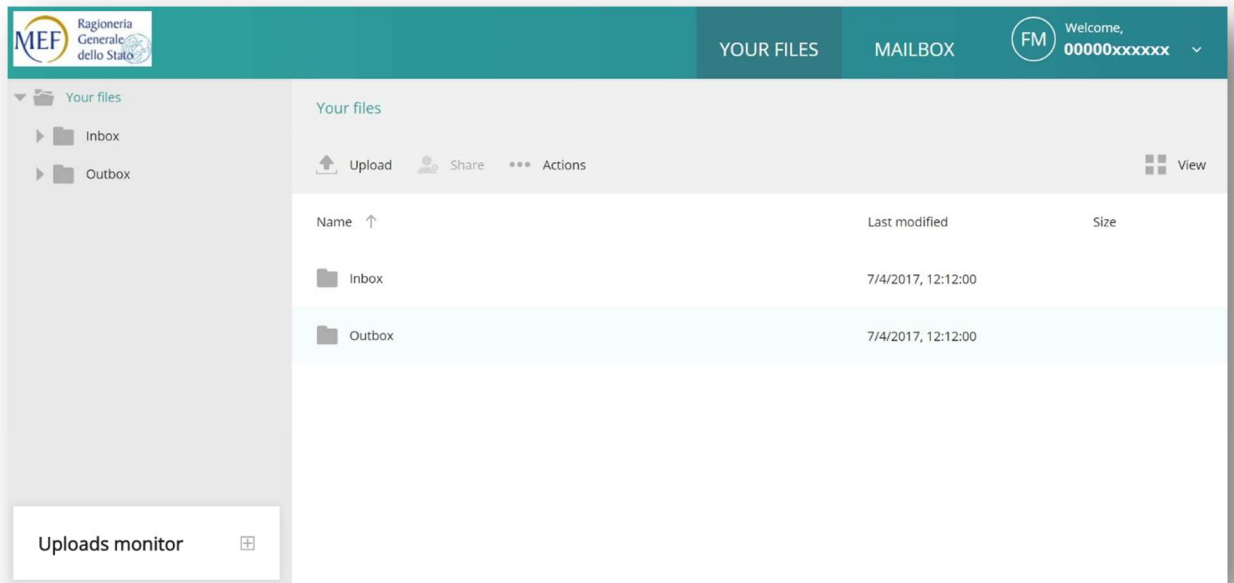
MEF Ragioneria Generale dello Stato

YOUR FILES

MAILBOX

FM Welcome, 00000xxxxxx

Your files

Inbox

Outbox

Your files

Upload Share Actions View

| Name | Last modified | Size |
|---|---|---|
| Inbox | 7/4/2017, 12:12:00 | |
| Outbox | 7/4/2017, 12:12:00 | |

Uploads monitor